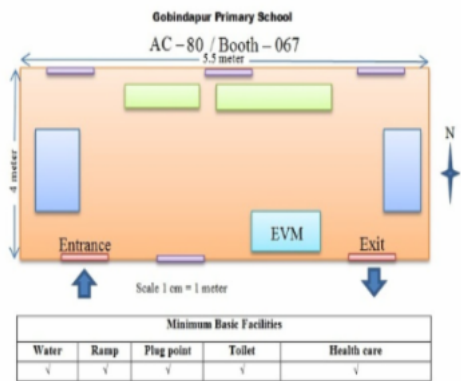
Gobindapur Primary School

AC – 80 / Booth – 067

5.5 meter

4 meter

N

Entrance

EVM

Exit

Scale 1 cm = 1 meter

| Minimum Basic Facilities | | | | |
|---|---|---|---|---|
| Water | Ramp | Plug point | Toilet | Health care |
| √ | √ | √ | √ | √ |